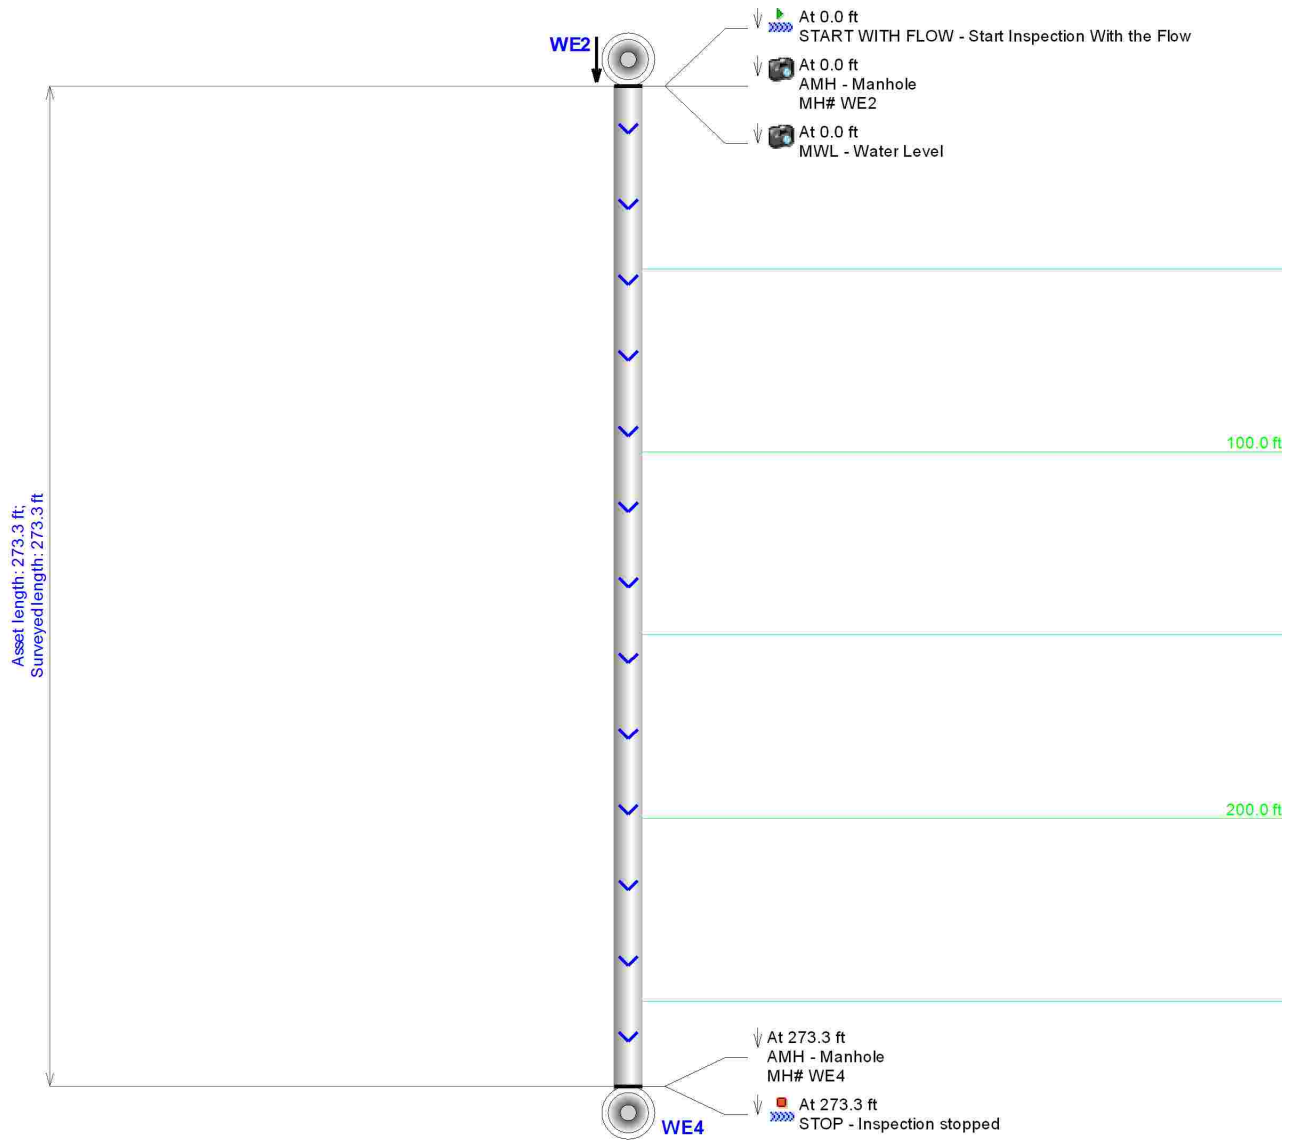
WE2

At 0.0 ft
START WITH FLOW - Start Inspection With the Flow

At 0.0 ft
AMH - Manhole
MH# WE2

At 0.0 ft
MWL - Water Level

Asset length: 273.3 ft;
Surveyed length: 273.3 ft

100.0 ft

200.0 ft

At 273.3 ft
AMH - Manhole
MH# WE4

At 273.3 ft
STOP - Inspection stopped

WE4